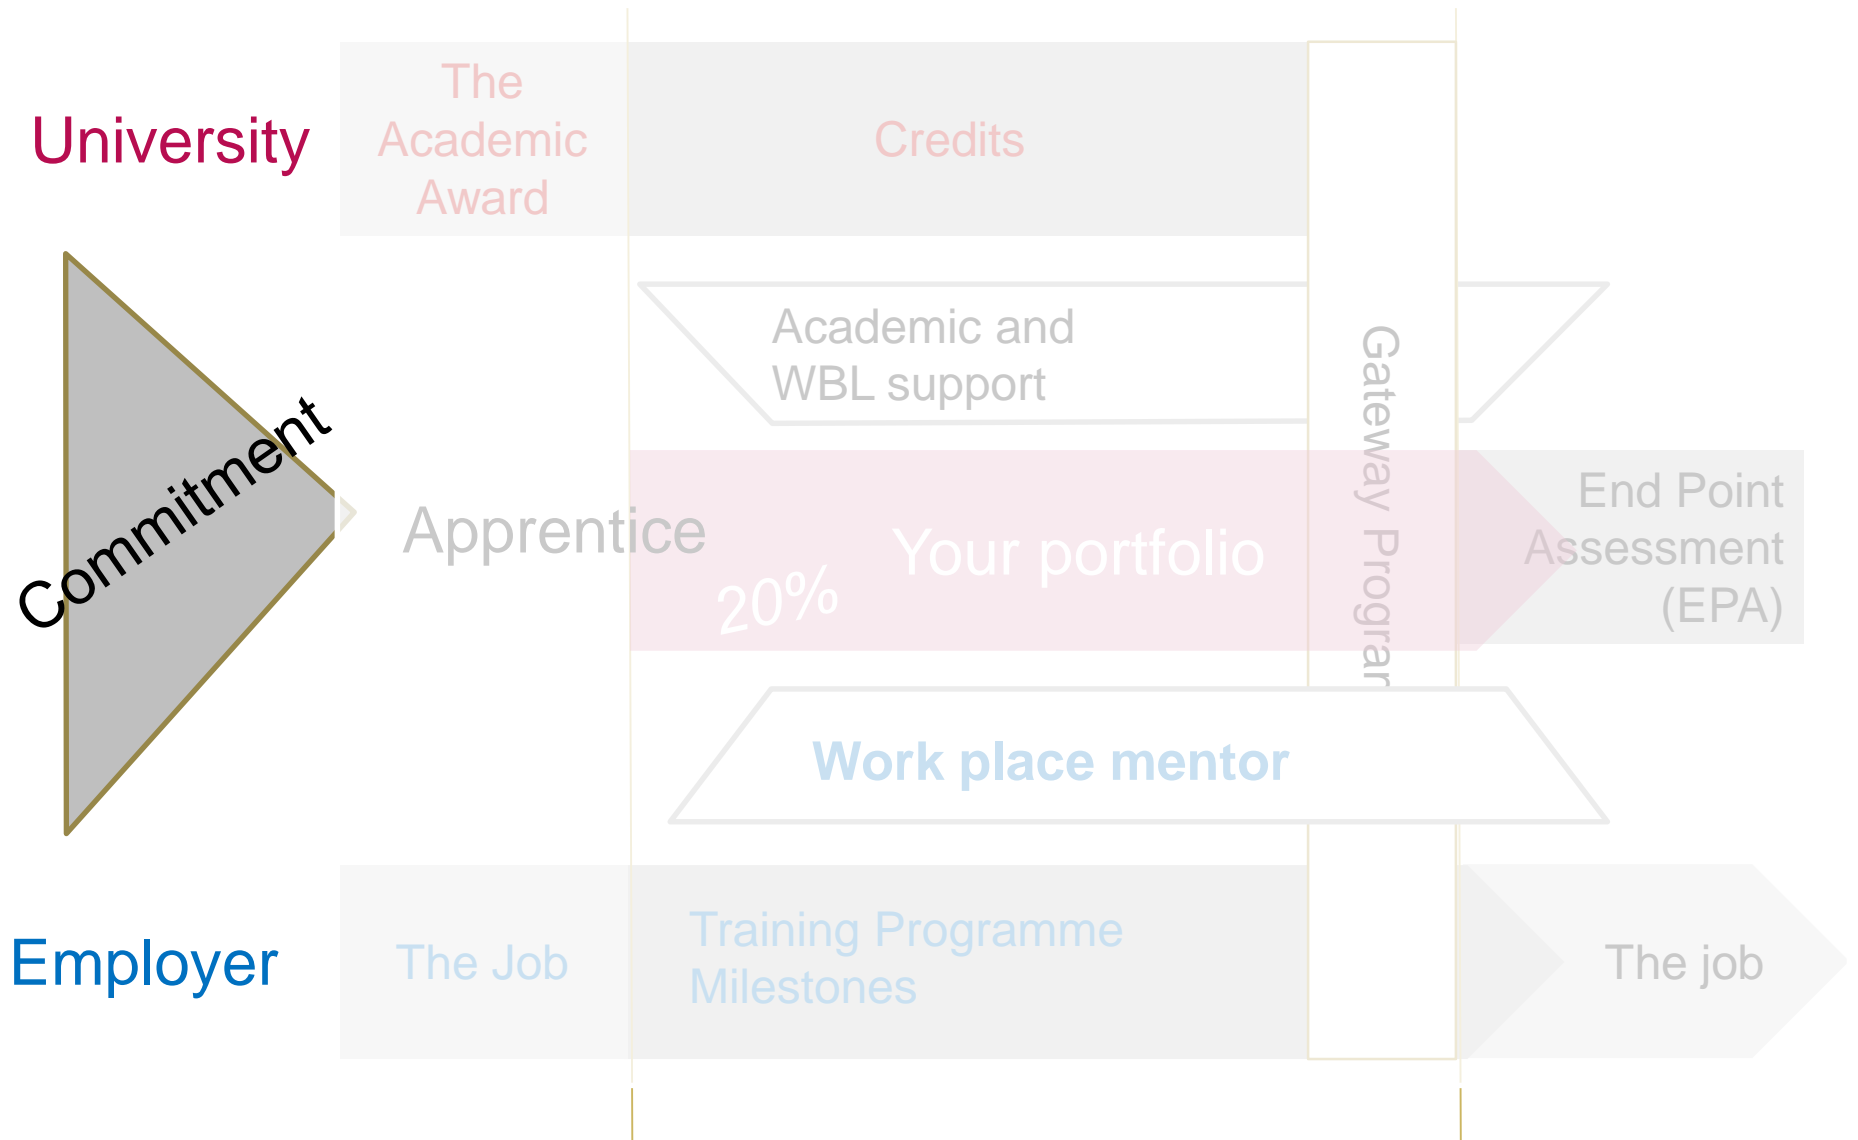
University

The Academic Award

Credits

Commitment

Academic and WBL support

Gateway Prograr

Apprentice

Your portfolio

20%

End Point Assessment (EPA)

Work place mentor

Employer

The Job

Training Programme Milestones

The job